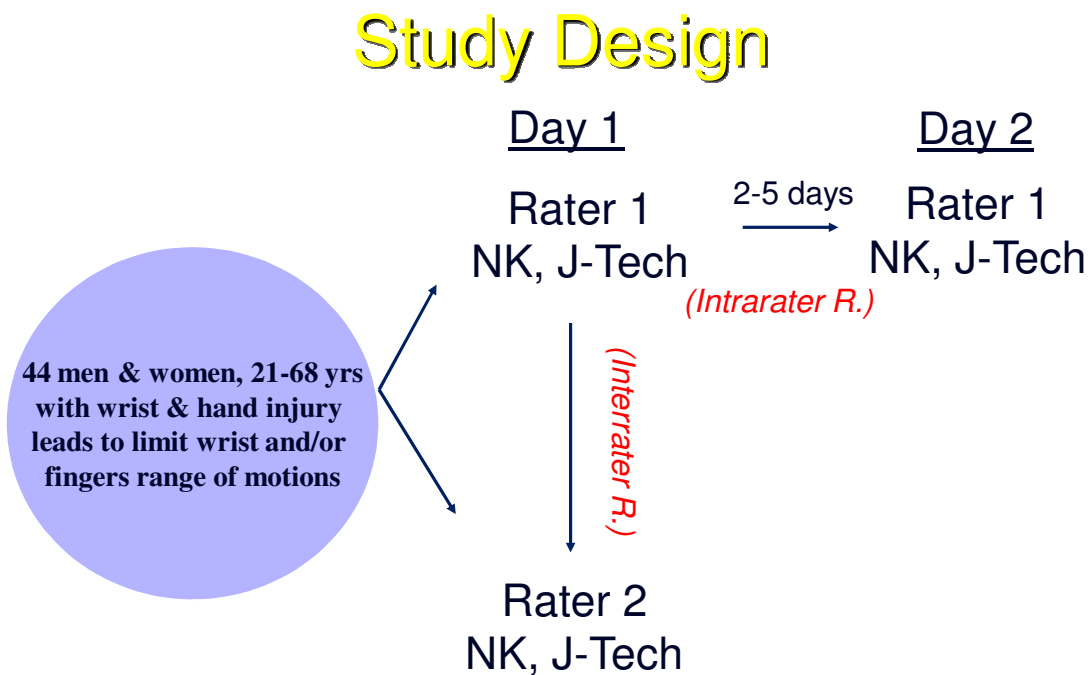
Study Design

Day 1

Day 2

Rater 1
NK, J-Tech

2-5 days

Rater 1
NK, J-Tech

(Intrarater R.)

44 men & women, 21-68 yrs with wrist & hand injury leads to limit wrist and/or fingers range of motions

(Interrater R.)

Rater 2
NK, J-Tech